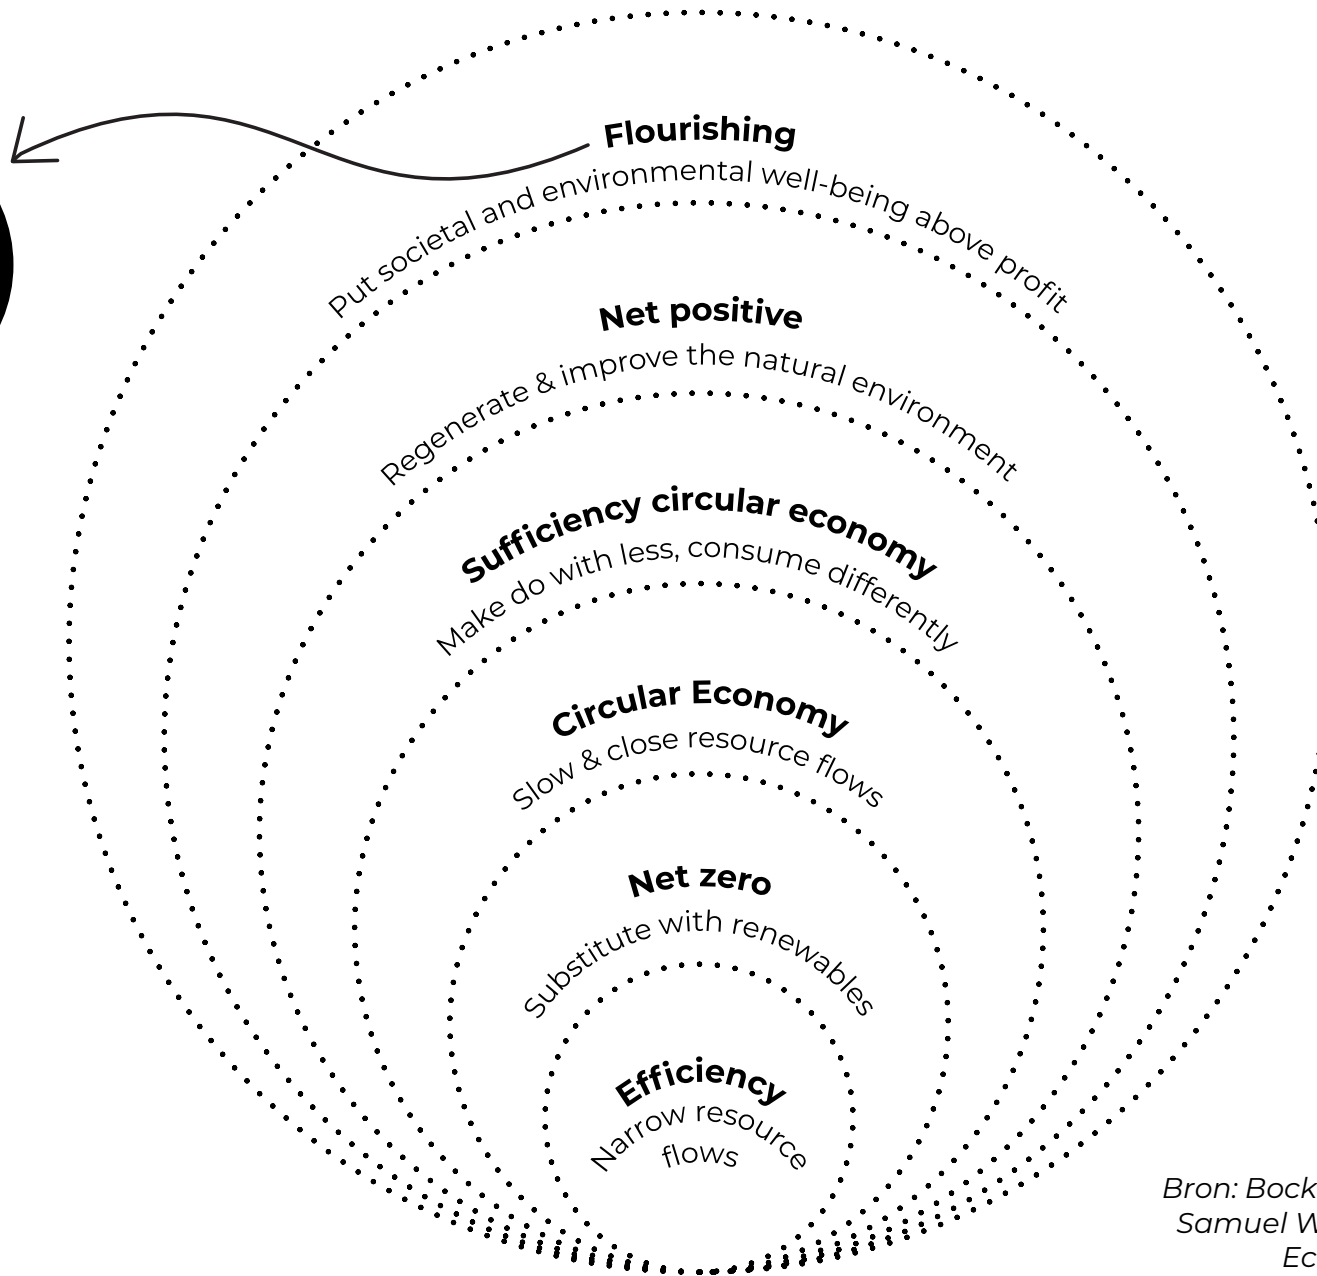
Flourishing
Put societal and environmental well-being above profit

Net positive
Regenerate & improve the natural environment

Sufficiency circular economy
Make do with less, consume differently

Circular Economy
Slow & close resource flows

Net zero
Substitute with renewables

Efficiency
Narrow resource flows

Bron: Bock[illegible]
Samuel W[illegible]
Ec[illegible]